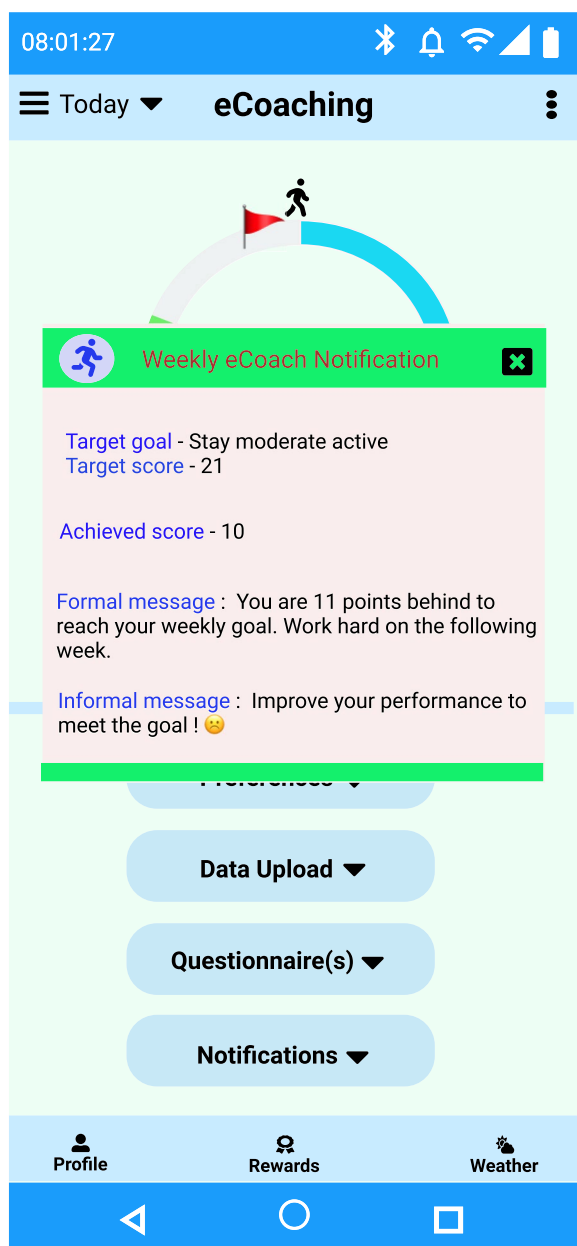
08:01:27

Today

eCoaching

Weekly eCoach Notification

Target goal - Stay moderate active
Target score - 21

Achieved score - 10

Formal message : You are 11 points behind to reach your weekly goal. Work hard on the following week.

Informal message : Improve your performance to meet the goal ! ☹

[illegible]

Data Upload

Questionnaire(s)

Notifications

Profile

Rewards

Weather